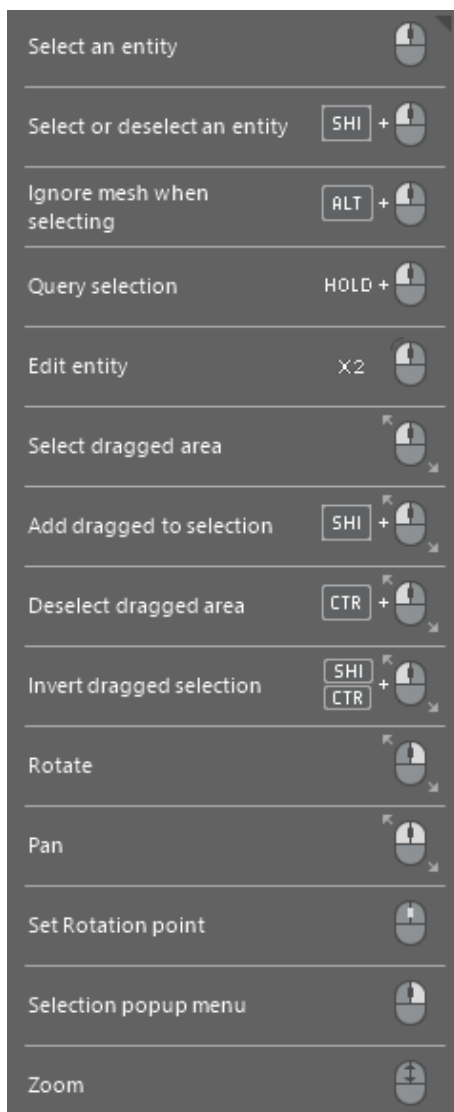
Select an entity

Select or deselect an entity SHI +

Ignore mesh when selecting ALT +

Query selection HOLD +

Edit entity X2

Select dragged area

Add dragged to selection SHI +

Deselect dragged area CTR +

Invert dragged selection SHI CTR +

Rotate

Pan

Set Rotation point

Selection popup menu

Zoom